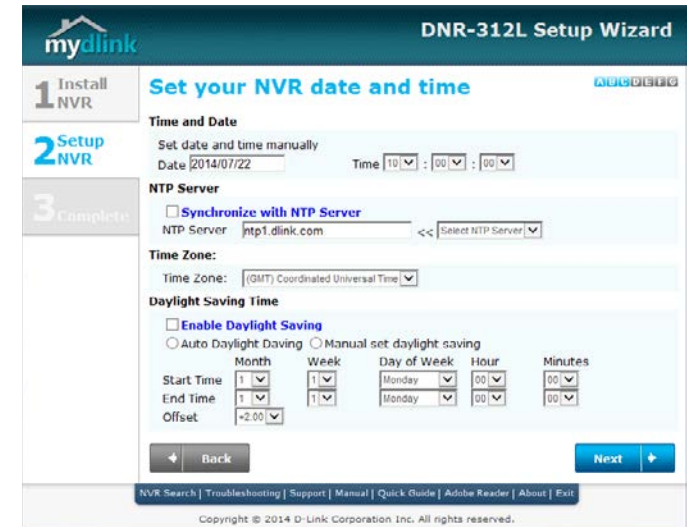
mydlink

DNR-312L Setup Wizard

1 Install NVR

2 Setup NVR

3 Complete

Set your NVR date and time

A B C D E F G

Time and Date

Set date and time manually

Date 2014/07/22

Time 10 : 00 : 00

NTP Server

Synchronize with NTP Server

NTP Server ntp1.dlink.com << Select NTP Server

Time Zone:

Time Zone: (GMT) Coordinated Universal Time

Daylight Saving Time

Enable Daylight Saving

Auto Daylight Daving Manual set daylight saving

| | Month | Week | Day of Week | Hour | Minutes |
|---|---|---|---|---|---|
| Start Time | 1 | 1 | Monday | 00 | 00 |
| End Time | 1 | 1 | Monday | 00 | 00 |
| Offset | +2:00 | | | | |

Back

Next

NVR Search | Troubleshooting | Support | Manual | Quick Guide | Adobe Reader | About | Exit

Copyright © 2014 D-Link Corporation Inc. All rights reserved.